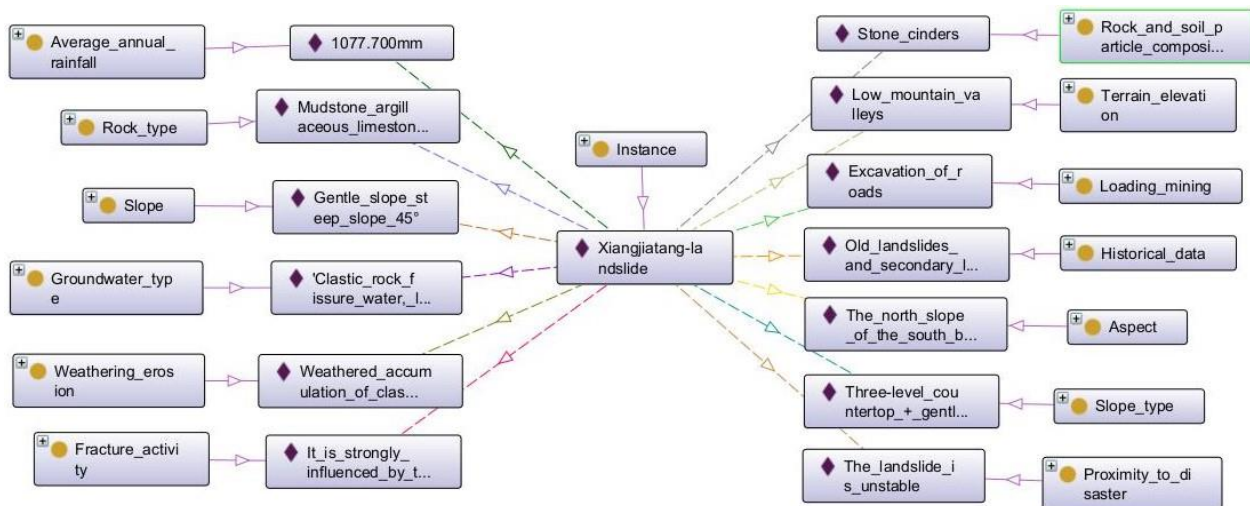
Average_annual_rainfall

1077.700mm

Rock_type

Mudstone_argillaceous_limeston...

Slope

Gentle_slope_steep_slope_45°

Groundwater_type

'Clastic_rock_fissure_water,_l...

Weathering_erosion

Weathered_accumulation_of_clas...

Fracture_activity

It_is_strongly_influenced_by_t...

Instance

Xiangjiatang-landslide

Stone_cinders

Rock_and_soil_particle_composi...

Low_mountain_valleys

Terrain_elevation

Excavation_of_roads

Loading_mining

Old_landslides_and_secondary_l...

Historical_data

The_north_slope_of_the_south_b...

Aspect

Three-level_countertop_+_gentl...

Slope_type

The_landslide_is_unstable

Proximity_to_disaster